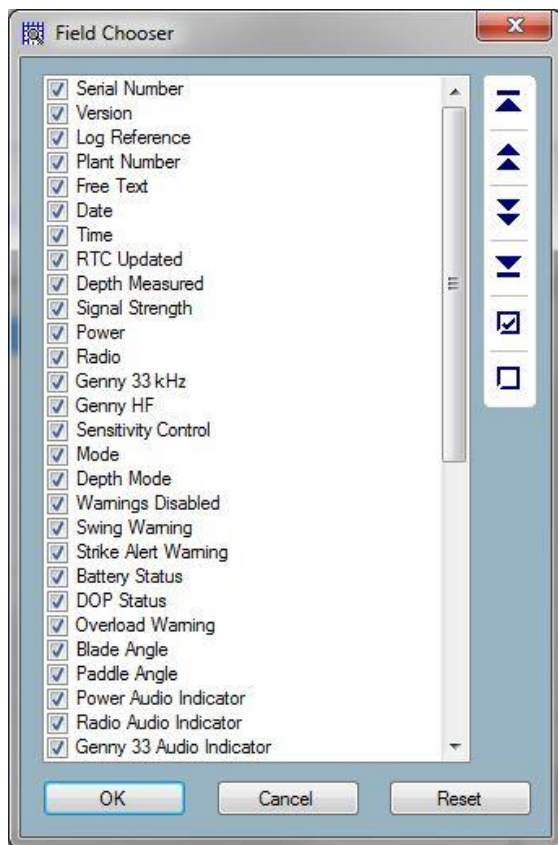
Field Chooser

Serial Number
Version
Log Reference
Plant Number
Free Text
Date
Time
RTC Updated
Depth Measured
Signal Strength
Power
Radio
Genny 33 kHz
Genny HF
Sensitivity Control
Mode
Depth Mode
Warnings Disabled
Swing Warning
Strike Alert Warning
Battery Status
DOP Status
Overload Warning
Blade Angle
Paddle Angle
Power Audio Indicator
Radio Audio Indicator
Genny 33 Audio Indicator

OK
Cancel
Reset